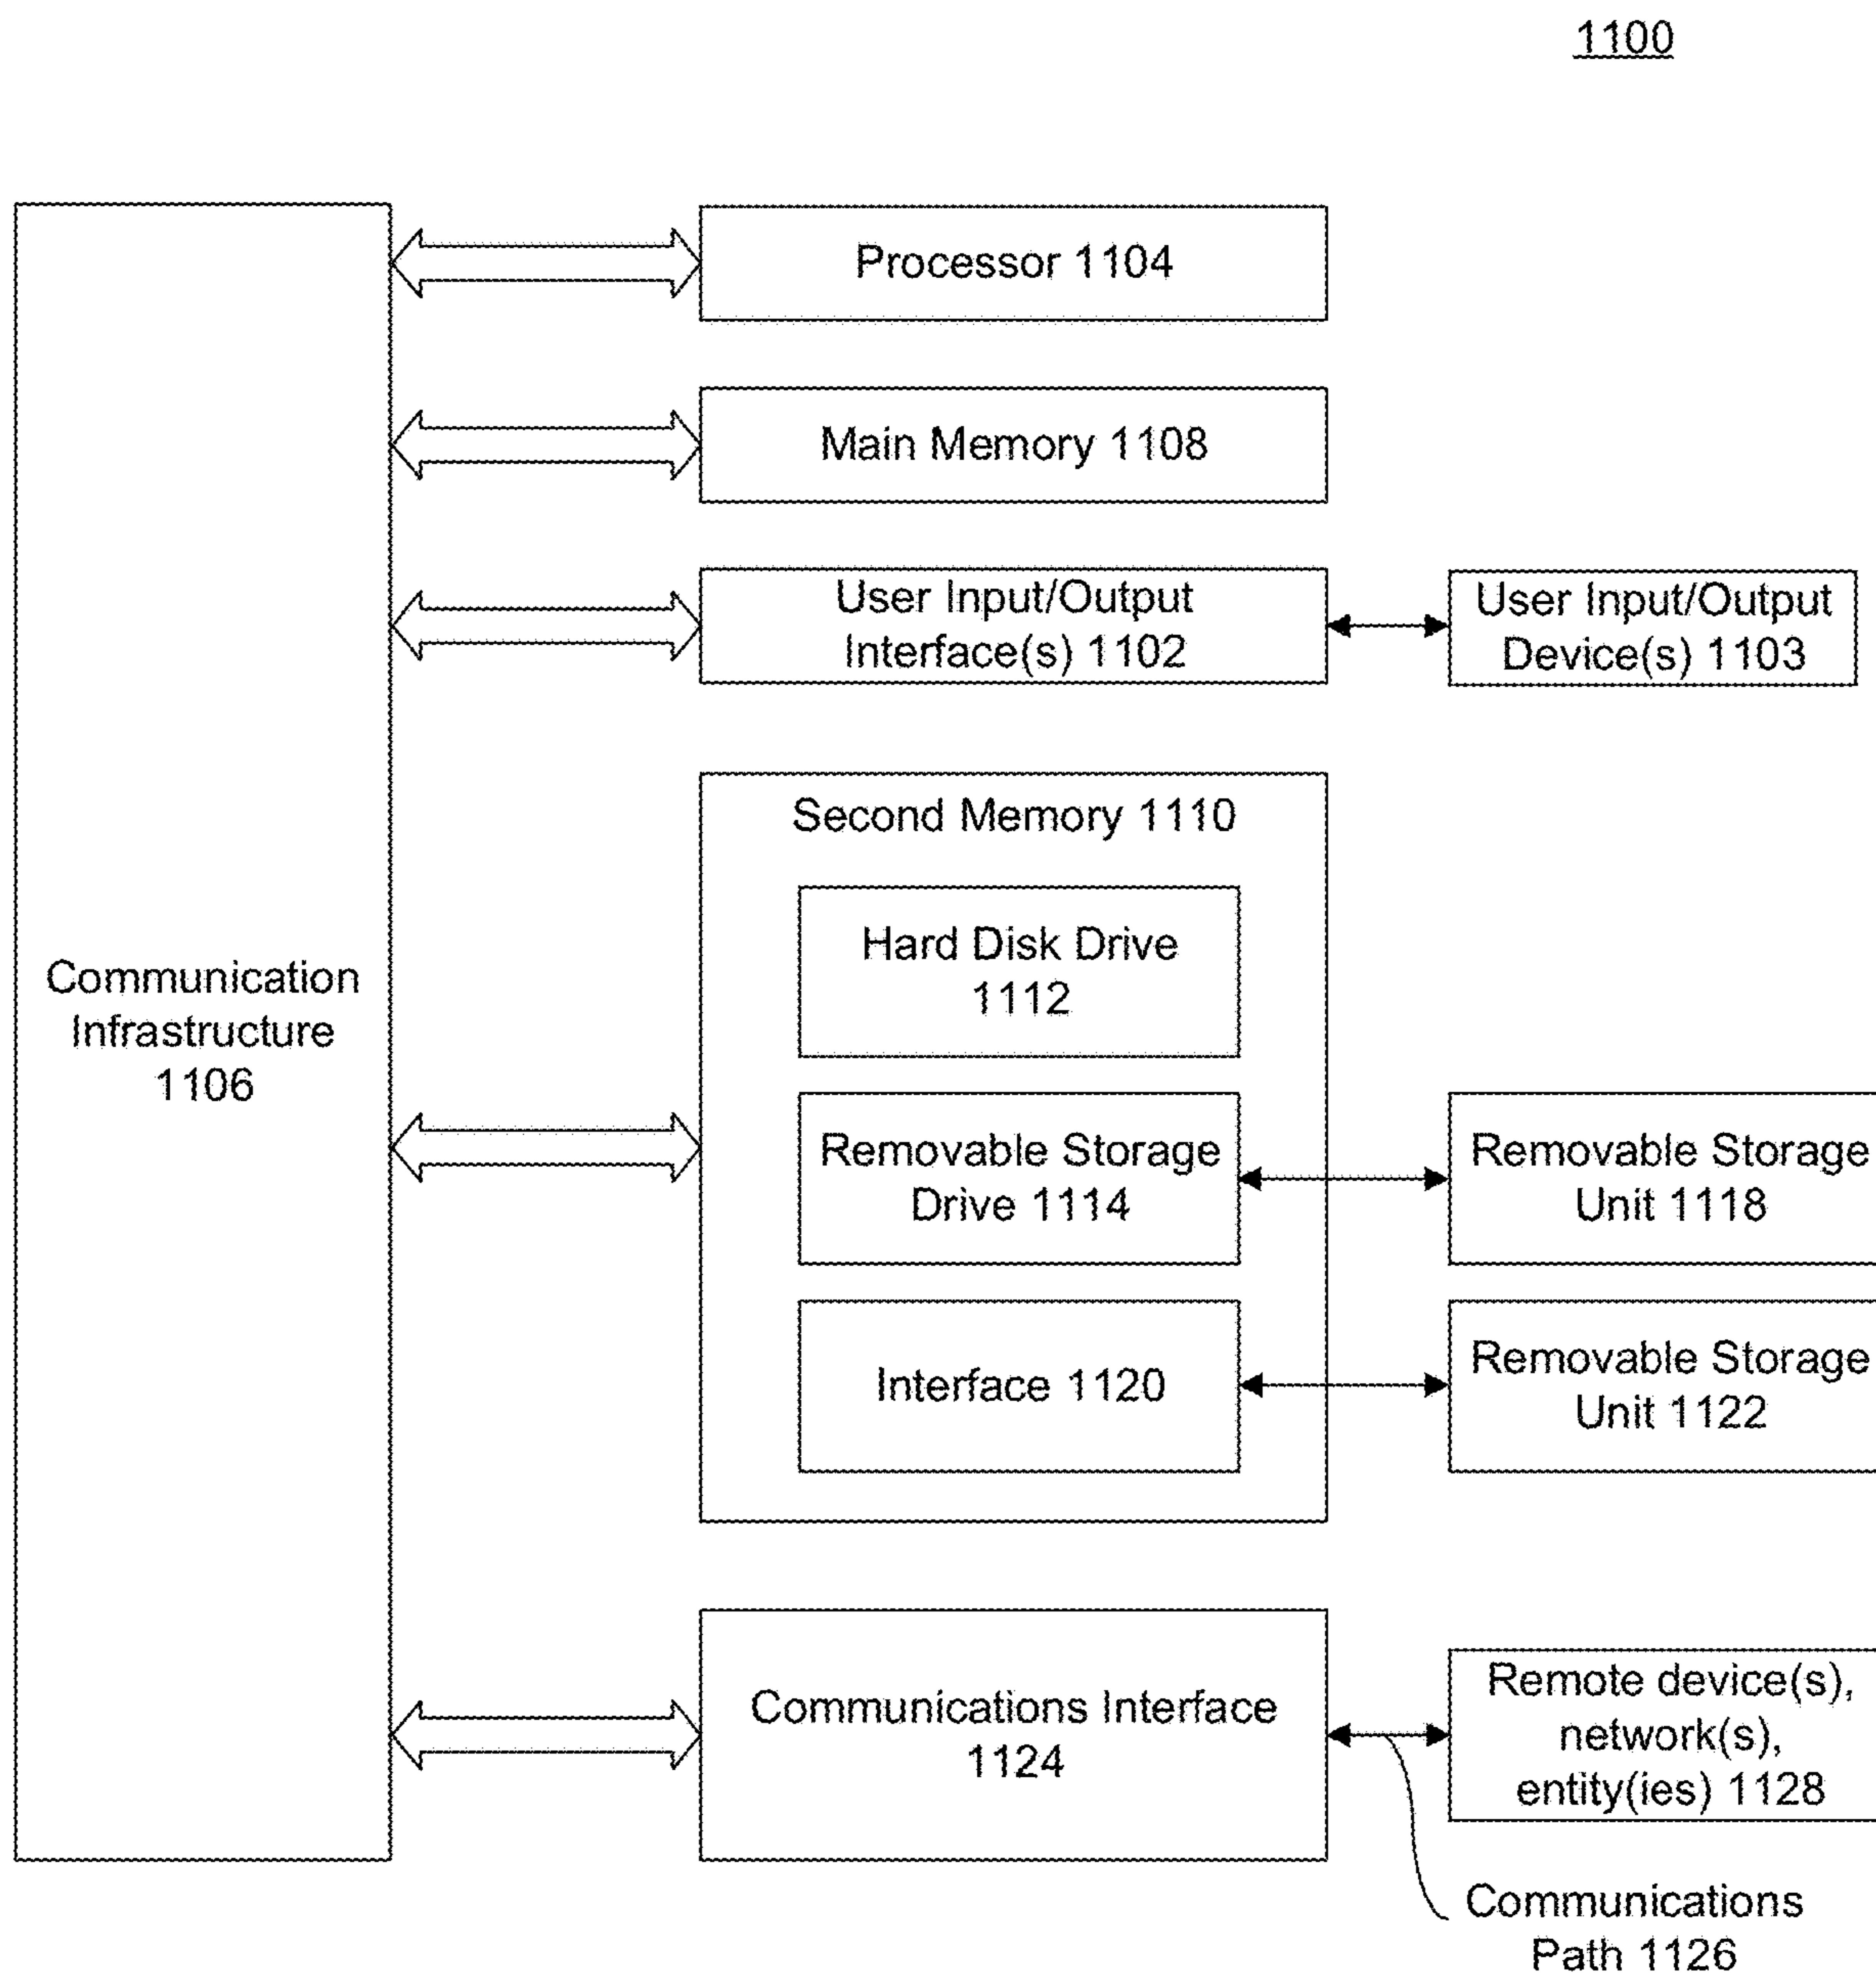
1100

Communication Infrastructure 1106

Processor 1104

Main Memory 1108

User Input/Output Interface(s) 1102

User Input/Output Device(s) 1103

Second Memory 1110

Hard Disk Drive 1112

Removable Storage Drive 1114

Removable Storage Unit 1118

Interface 1120

Removable Storage Unit 1122

Communications Interface 1124

Remote device(s), network(s), entity(ies) 1128

Communications Path 1126